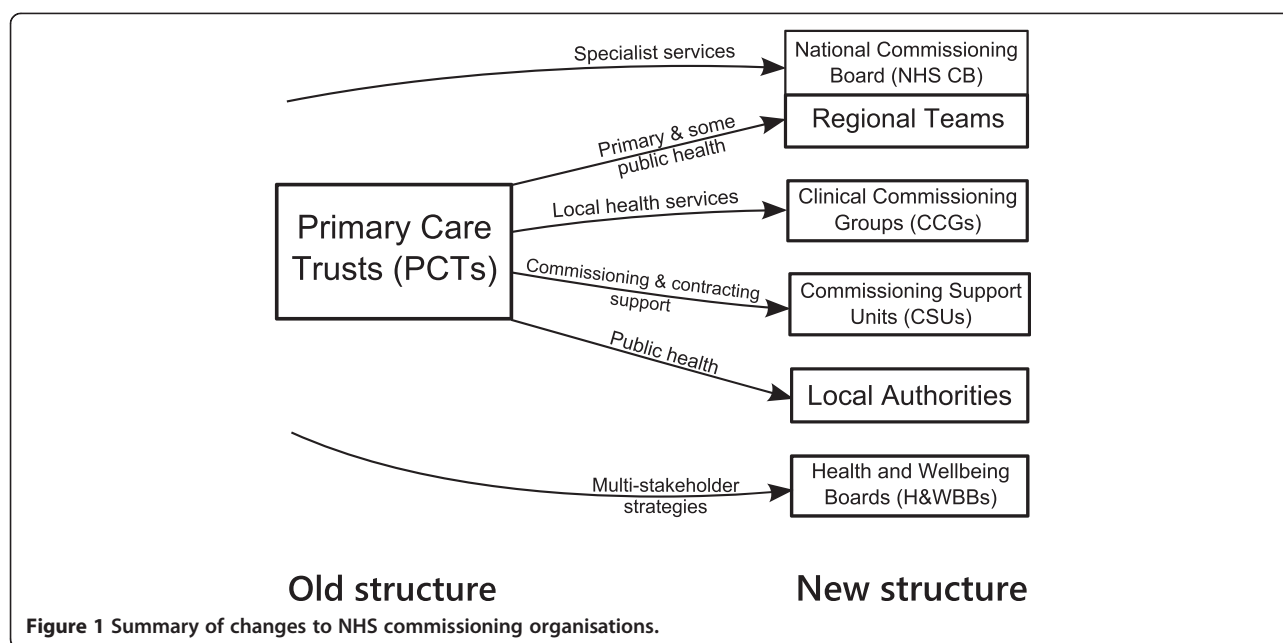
Specialist services

National Commissioning Board (NHS CB)

Regional Teams

Primary & some public health

Primary Care Trusts (PCTs)

Local health services

Clinical Commissioning Groups (CCGs)

Commissioning & contracting support

Commissioning Support Units (CSUs)

Public health

Local Authorities

Multi-stakeholder strategies

Health and Wellbeing Boards (H&WBBs)

Old structure

New structure

**Figure 1 Summary of changes to NHS commissioning organisations.**